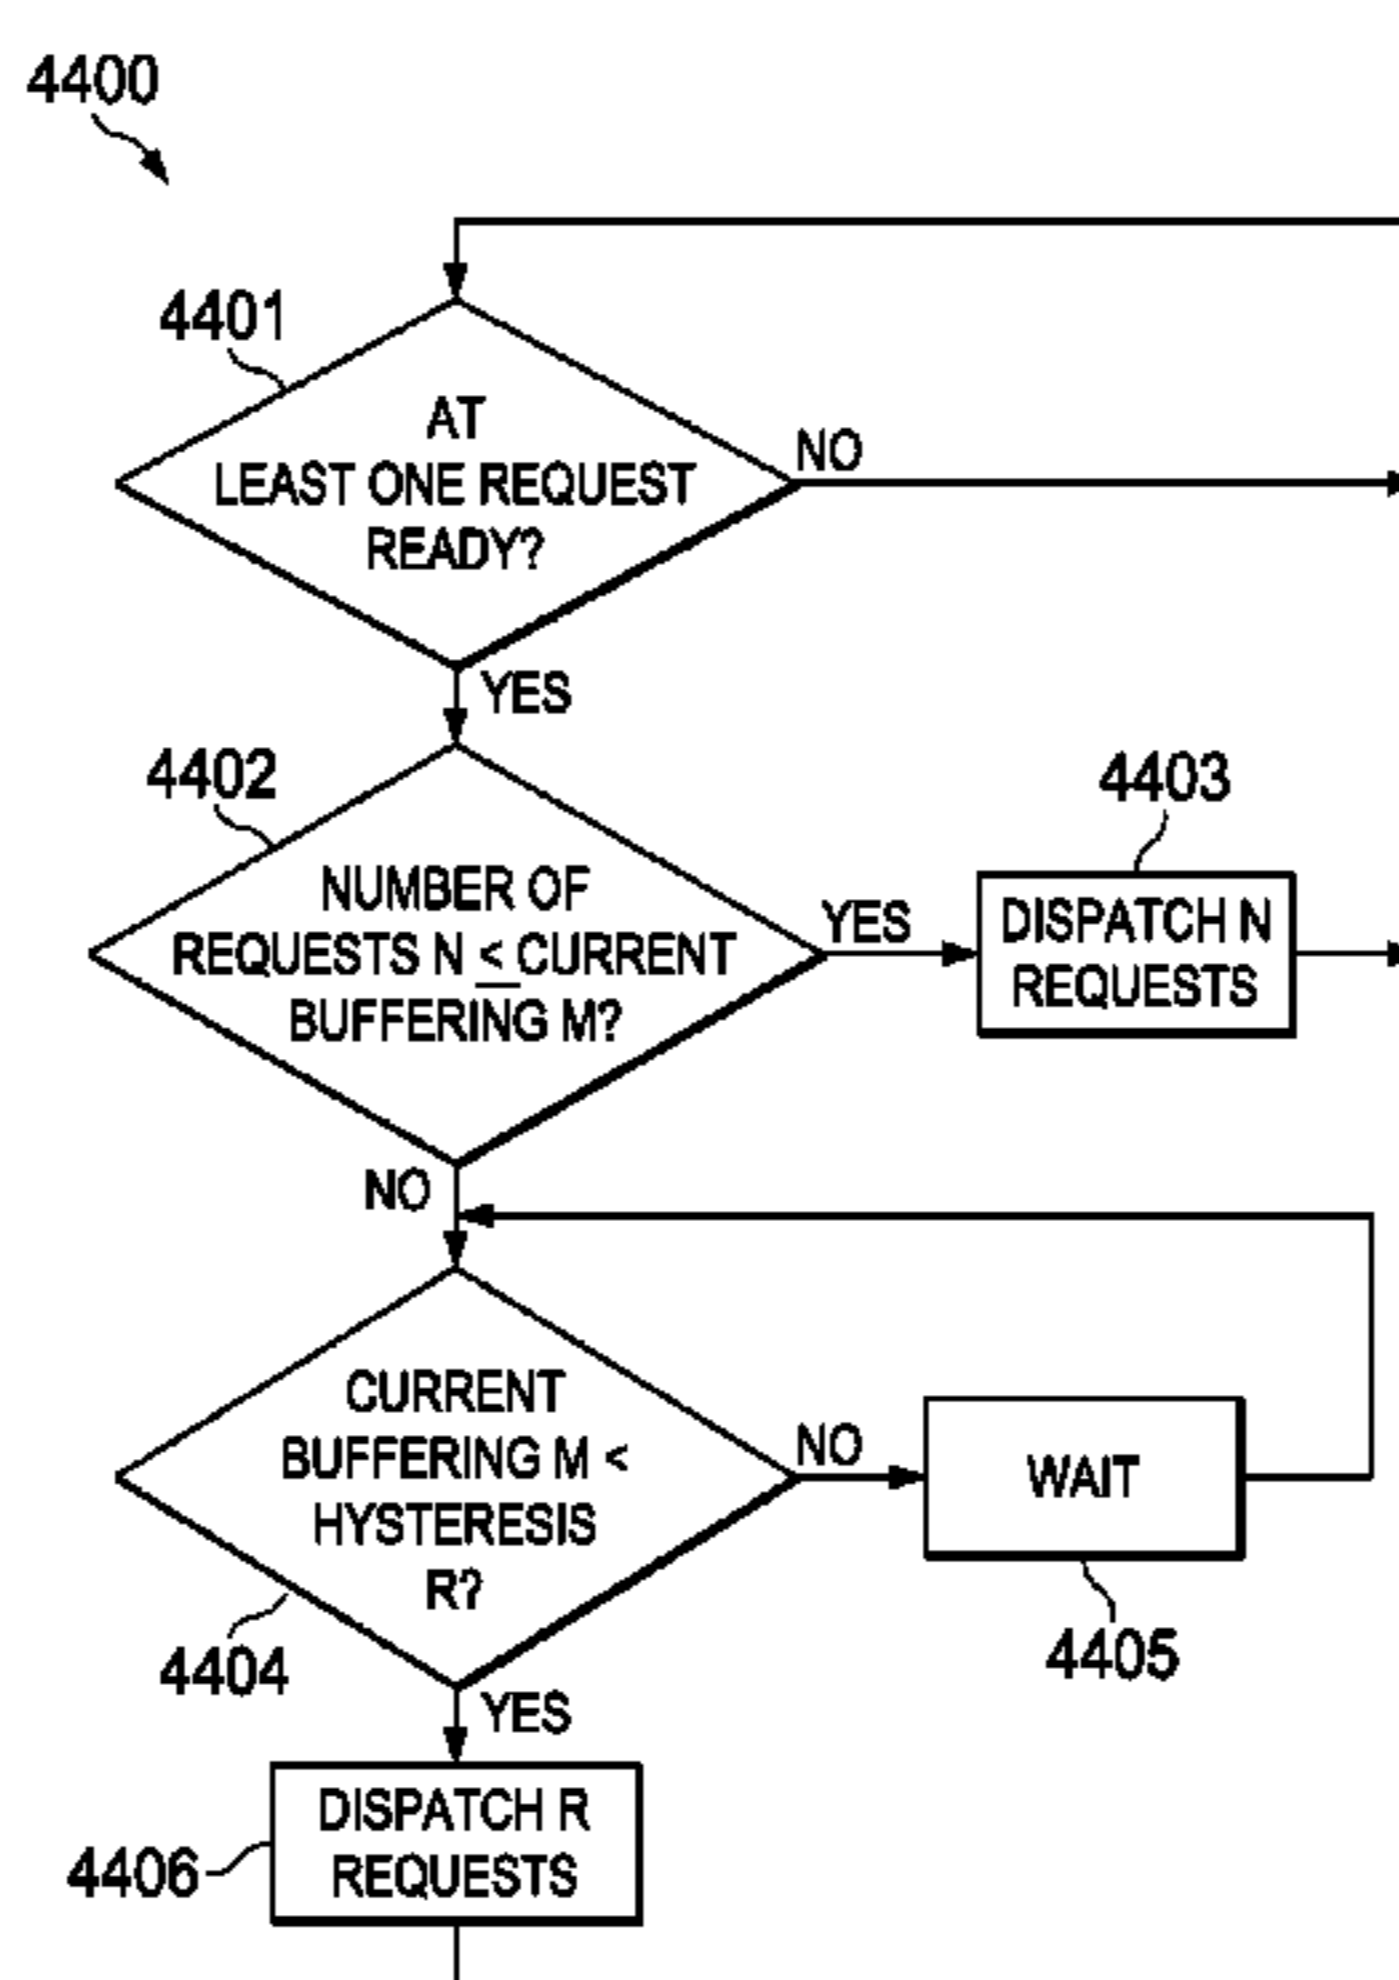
4400

4401

AT LEAST ONE REQUEST READY?

NO

YES

4402

NUMBER OF REQUESTS N $\leq$ CURRENT BUFFERING M?

YES

4403

DISPATCH N REQUESTS

NO

CURRENT BUFFERING M < HYSTERESIS R?

NO

WAIT

4404

4405

YES

DISPATCH R REQUESTS

4406